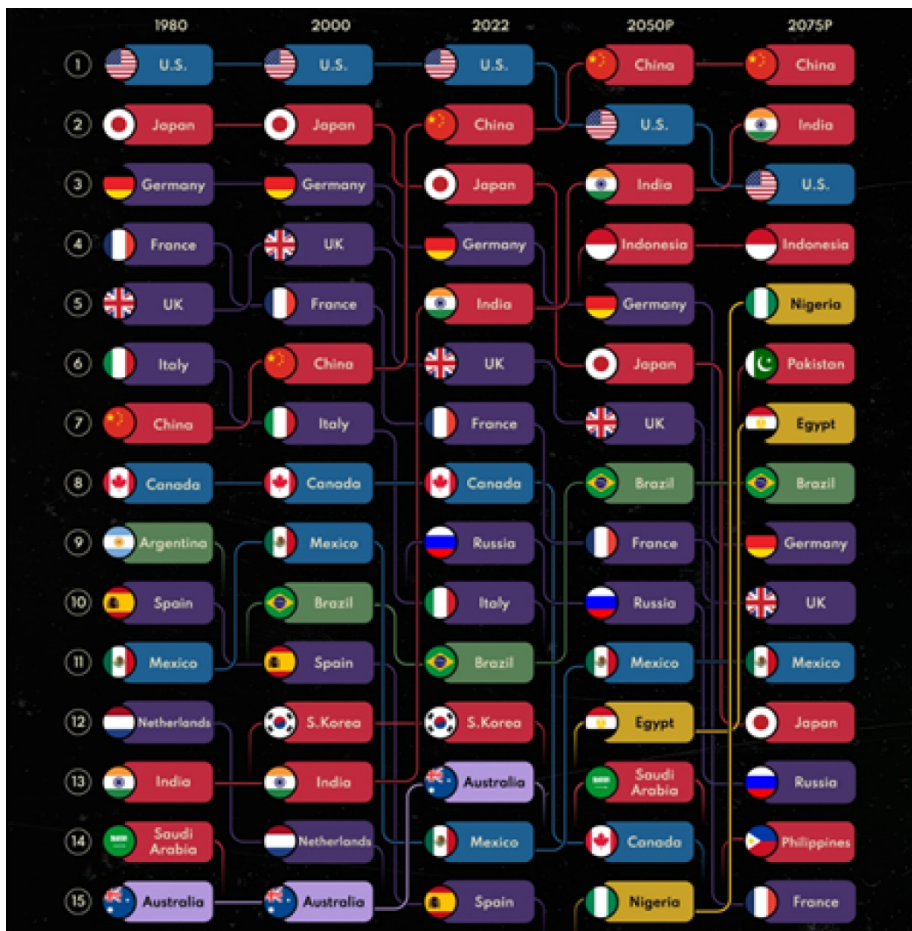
| | 1980 | 2000 | 2022 | 2050P | 2075P |
|---|---|---|---|---|---|
| 1 | U.S. | U.S. | U.S. | China | China |
| 2 | Japan | Japan | China | U.S. | India |
| 3 | Germany | Germany | Japan | India | U.S. |
| 4 | France | UK | Germany | Indonesia | Indonesia |
| 5 | UK | France | India | Germany | Nigeria |
| 6 | Italy | China | UK | Japan | Pakistan |
| 7 | China | Italy | France | UK | Egypt |
| 8 | Canada | Canada | Canada | Brazil | Brazil |
| 9 | Argentina | Mexico | Russia | France | Germany |
| 10 | Spain | Brazil | Italy | Russia | UK |
| 11 | Mexico | Spain | Brazil | Mexico | Mexico |
| 12 | Netherlands | S.Korea | S.Korea | Egypt | Japan |
| 13 | India | India | Australia | Saudi Arabia | Russia |
| 14 | Saudi Arabia | Netherlands | Mexico | Canada | Philippines |
| 15 | Australia | Australia | Spain | Nigeria | France |